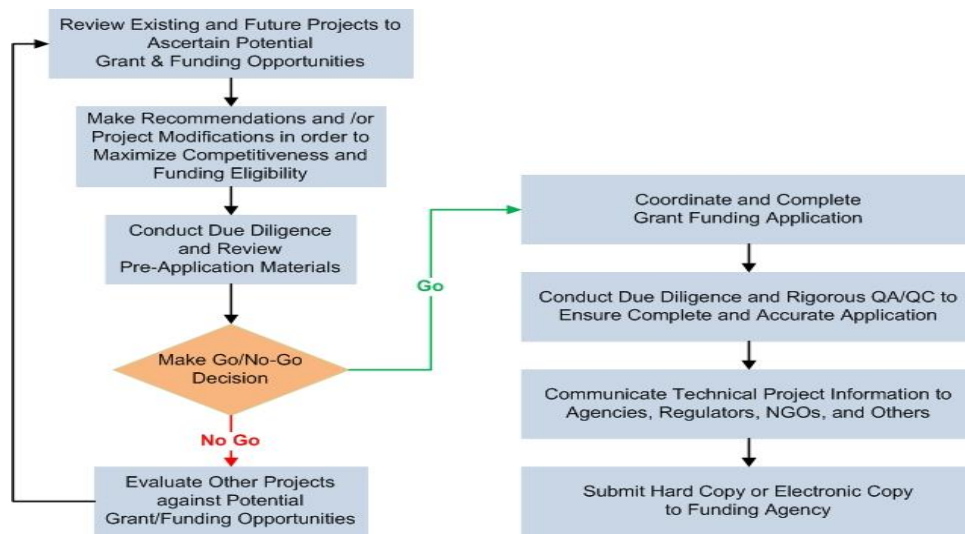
Review Existing and Future Projects to Ascertain Potential Grant & Funding Opportunities

Make Recommendations and /or Project Modifications in order to Maximize Competitiveness and Funding Eligibility

Conduct Due Diligence and Review Pre-Application Materials

Make Go/No-Go Decision

Go

No Go

Evaluate Other Projects against Potential Grant/Funding Opportunities

Coordinate and Complete Grant Funding Application

Conduct Due Diligence and Rigorous QA/QC to Ensure Complete and Accurate Application

Communicate Technical Project Information to Agencies, Regulators, NGOs, and Others

Submit Hard Copy or Electronic Copy to Funding Agency